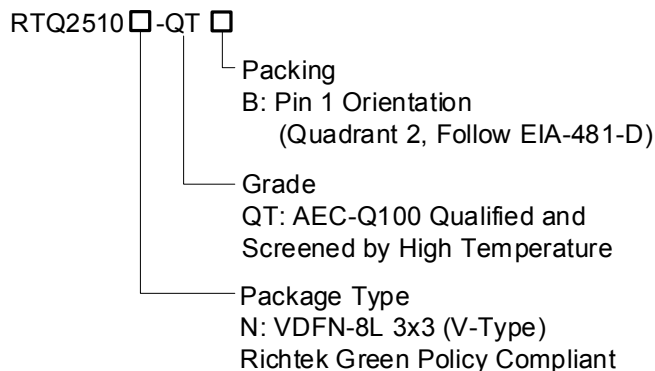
RTQ2510□-QT □

Packing
B: Pin 1 Orientation
(Quadrant 2, Follow EIA-481-D)

Grade
QT: AEC-Q100 Qualified and Screened by High Temperature

Package Type
N: VDFN-8L 3x3 (V-Type)
Richtek Green Policy Compliant